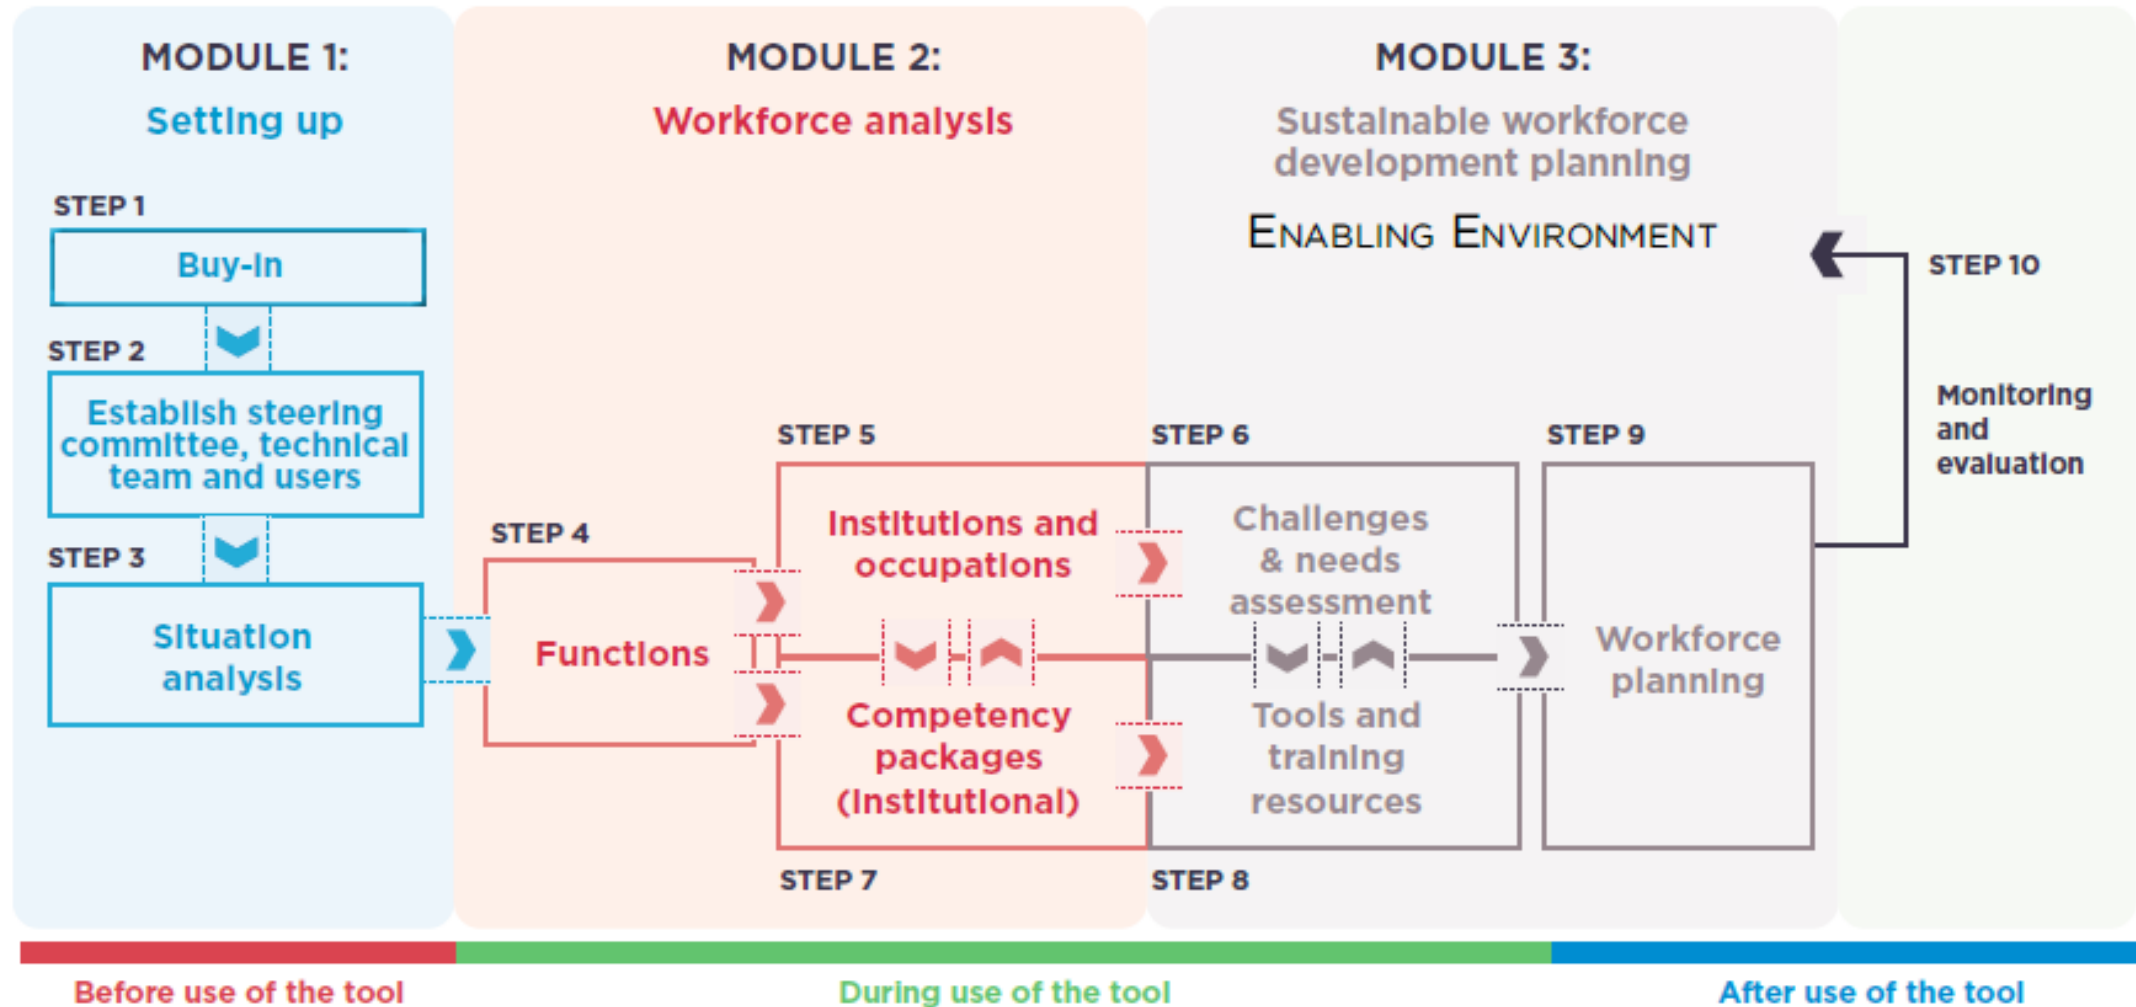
MODULE 1:
Setting up

STEP 1
Buy-in

STEP 2
Establish steering committee, technical team and users

STEP 3
Situation analysis

MODULE 2:
Workforce analysis

STEP 4
Functions

STEP 5
Institutions and occupations

Competency packages (institutional)

STEP 7

MODULE 3:
Sustainable workforce development planning

ENABLING ENVIRONMENT

STEP 6
Challenges & needs assessment

Tools and training resources

STEP 8

STEP 9
Workforce planning

STEP 10
Monitoring and evaluation

Before use of the tool
During use of the tool
After use of the tool